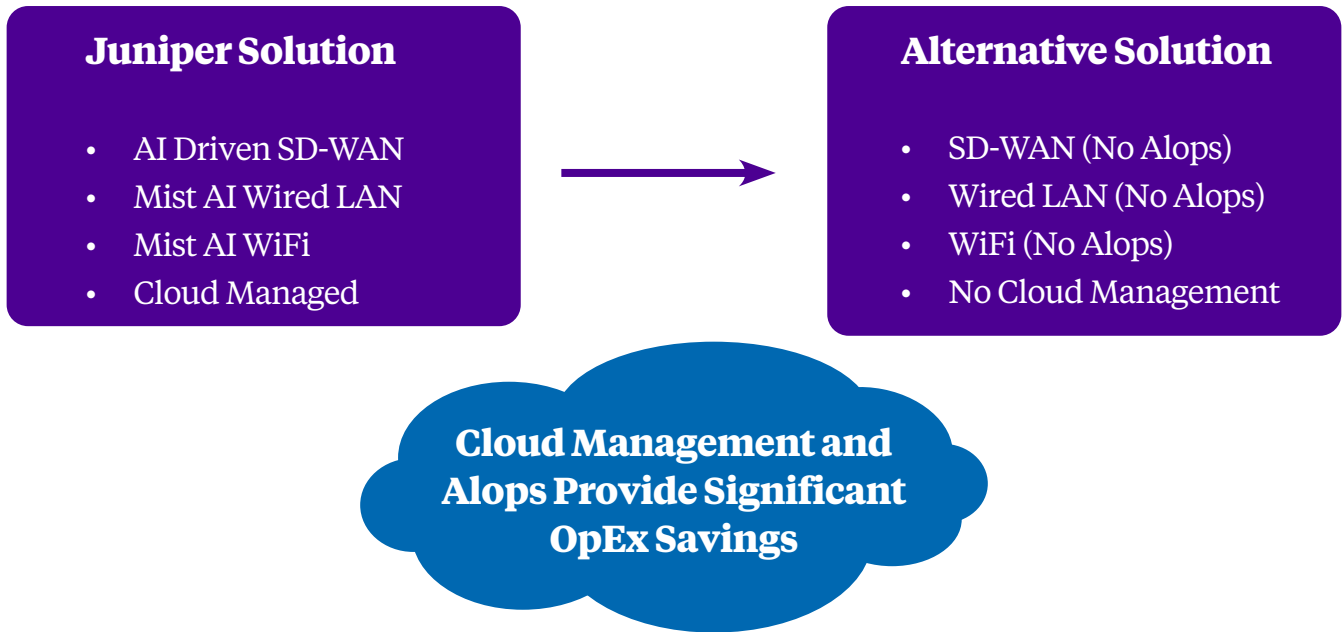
Juniper Solution

- AI Driven SD-WAN
- Mist AI Wired LAN
- Mist AI WiFi
- Cloud Managed

Alternative Solution

- SD-WAN (No AIops)
- Wired LAN (No AIops)
- WiFi (No AIops)
- No Cloud Management

Cloud Management and AIops Provide Significant OpEx Savings